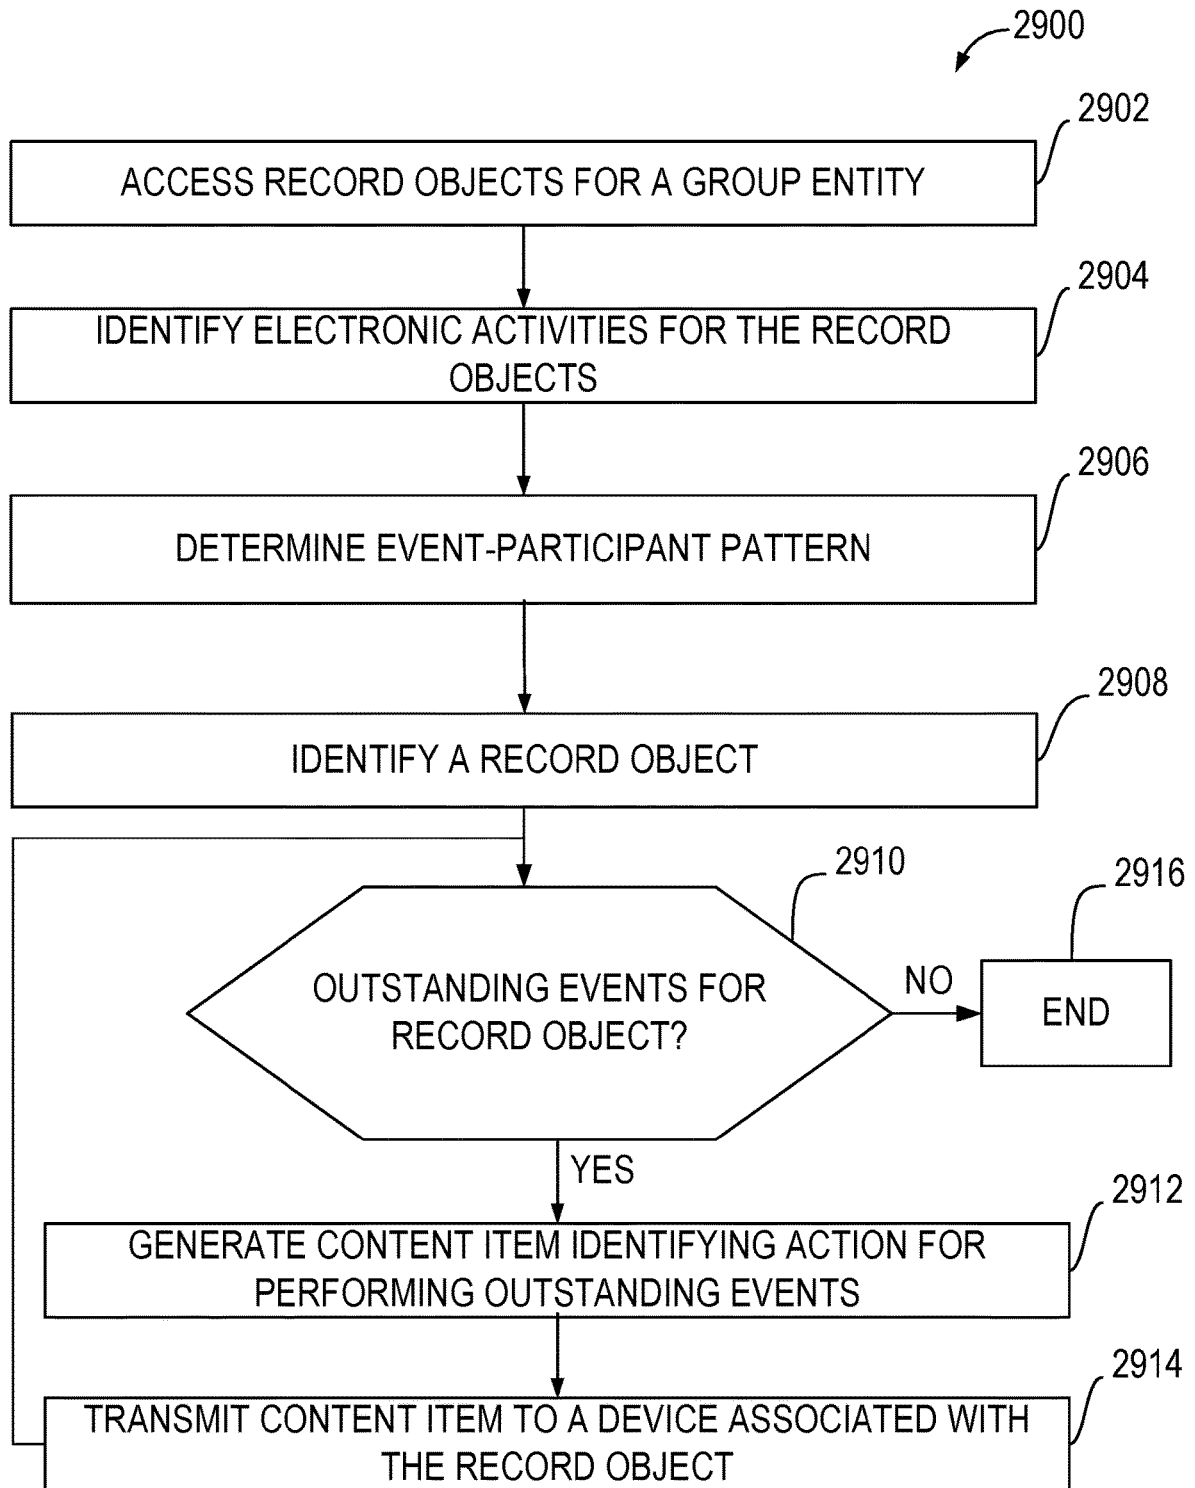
2900

2902

ACCESS RECORD OBJECTS FOR A GROUP ENTITY

2904

IDENTIFY ELECTRONIC ACTIVITIES FOR THE RECORD OBJECTS

2906

DETERMINE EVENT-PARTICIPANT PATTERN

2908

IDENTIFY A RECORD OBJECT

2910

2916

OUTSTANDING EVENTS FOR RECORD OBJECT?

NO

END

YES

2912

GENERATE CONTENT ITEM IDENTIFYING ACTION FOR PERFORMING OUTSTANDING EVENTS

2914

TRANSMIT CONTENT ITEM TO A DEVICE ASSOCIATED WITH THE RECORD OBJECT